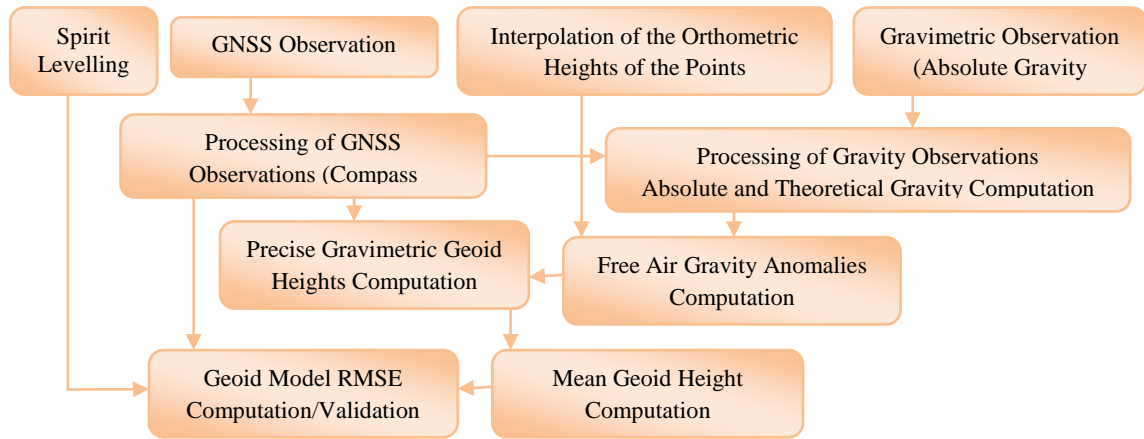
Spirit Levelling

GNSS Observation

Interpolation of the Orthometric Heights of the Points

Gravimetric Observation (Absolute Gravity

Processing of GNSS Observations (Compass

Processing of Gravity Observations Absolute and Theoretical Gravity Computation

Precise Gravimetric Geoid Heights Computation

Free Air Gravity Anomalies Computation

Geoid Model RMSE Computation/Validation

Mean Geoid Height Computation